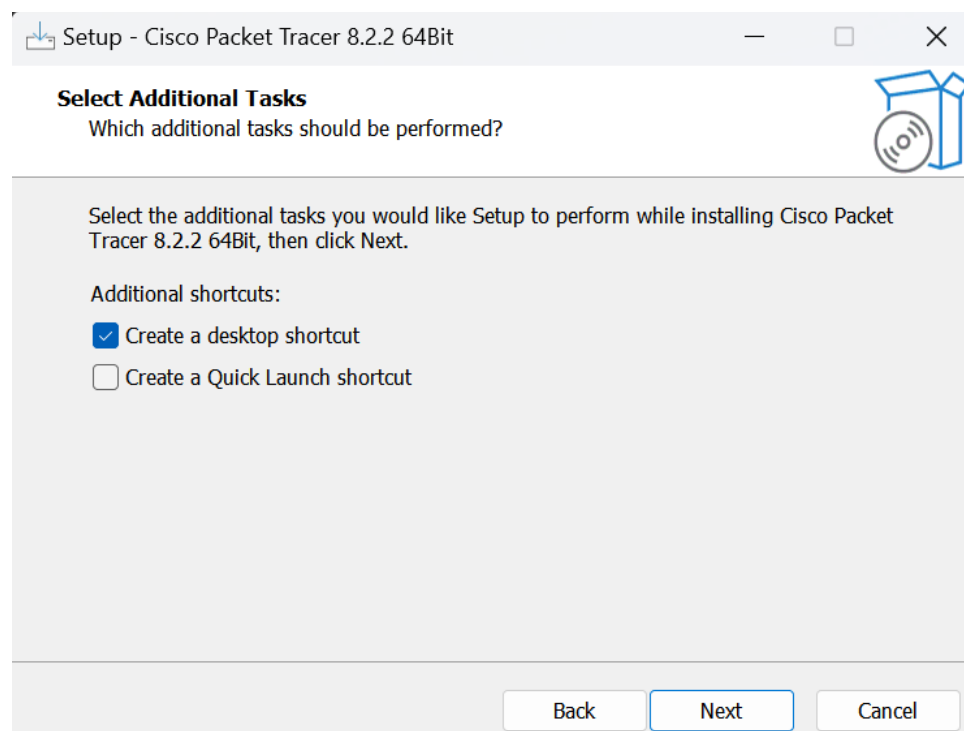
Setup - Cisco Packet Tracer 8.2.2 64Bit

Select Additional Tasks
Which additional tasks should be performed?

Select the additional tasks you would like Setup to perform while installing Cisco Packet Tracer 8.2.2 64Bit, then click Next.

Additional shortcuts:

Create a desktop shortcut

Create a Quick Launch shortcut

Back Next Cancel